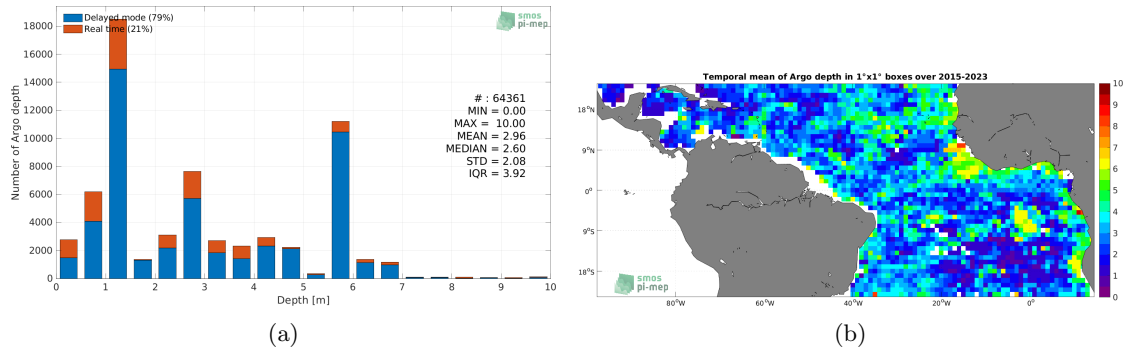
Delayed mode (79%)
Real time (21%)

smos
pi-mep

18000
16000
14000
12000
10000
8000
6000
4000
2000
0

Number of Argo depth

# : 64361
MIN = 0.00
MAX = 10.00
MEAN = 2.96
MEDIAN = 2.60
STD = 2.08
IQR = 3.92

0 1 2 3 4 5 6 7 8 9 10
Depth [m]

(a)

Temporal mean of Argo depth in 1°x1° boxes over 2015-2023

18°N
9°N
0°
9°S
18°S

80°W 60°W 40°W 20°W 0°

10
9
8
7
6
5
4
3
2
1
0

smos
pi-mep

(b)